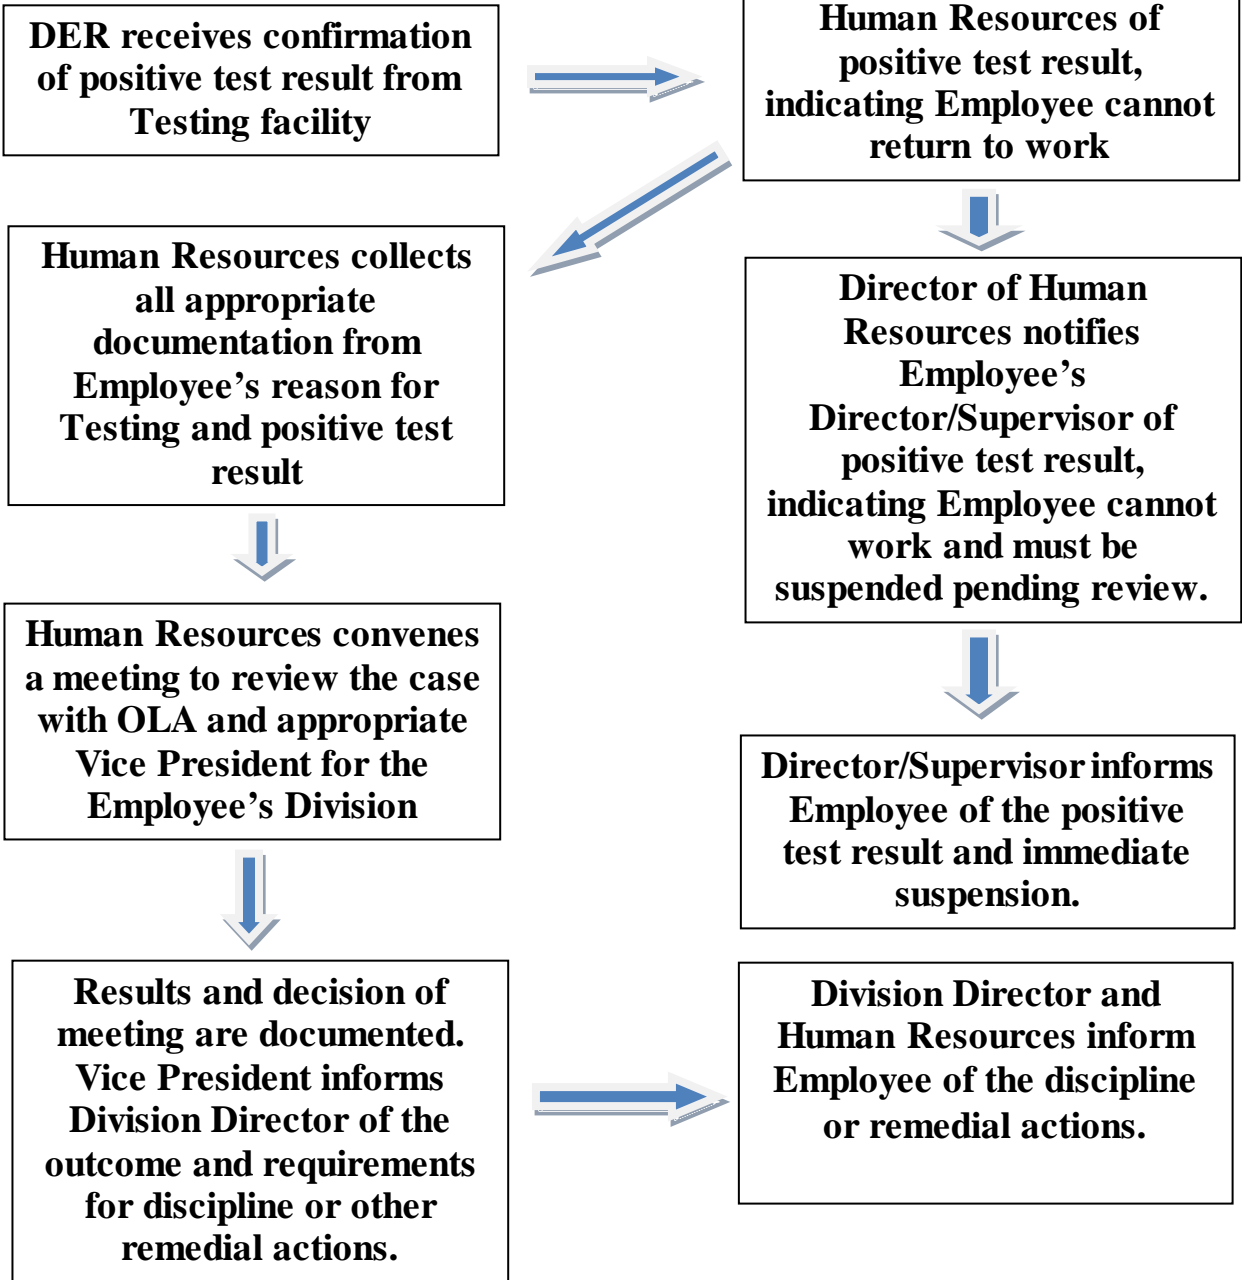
DER receives confirmation of positive test result from Testing facility

Human Resources of positive test result, indicating Employee cannot return to work

Human Resources collects all appropriate documentation from Employee's reason for Testing and positive test result

Director of Human Resources notifies Employee's Director/Supervisor of positive test result, indicating Employee cannot work and must be suspended pending review.

Human Resources convenes a meeting to review the case with OLA and appropriate Vice President for the Employee's Division

Director/Supervisor informs Employee of the positive test result and immediate suspension.

Results and decision of meeting are documented. Vice President informs Division Director of the outcome and requirements for discipline or other remedial actions.

Division Director and Human Resources inform Employee of the discipline or remedial actions.